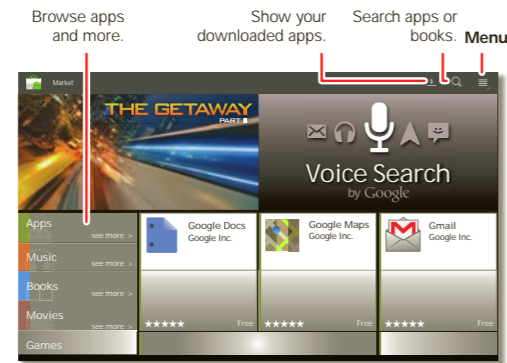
Browse apps and more.

Show your downloaded apps.

Search apps or books.

Menu

Market

THE GETAWAY PART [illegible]

Voice Search by Google

Apps see more >

Music see more >

Books see more >

Movies see more >

Games

Google Docs Google Inc.

★★★★★ Free

Google Maps Google Inc.

★★★★★ Free

Gmail Google Inc.

★★★★★ Free